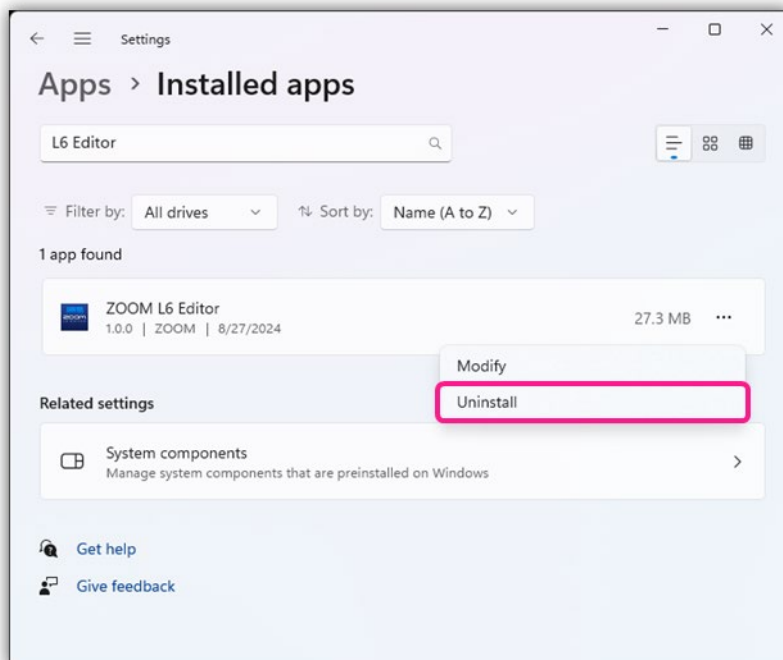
Settings

Apps › Installed apps

L6 Editor

Filter by: All drives

Sort by: Name (A to Z)

1 app found

ZOOM L6 Editor
1.0.0 | ZOOM | 8/27/2024

27.3 MB

Modify

Uninstall

Related settings

System components
Manage system components that are preinstalled on Windows

Get help

Give feedback